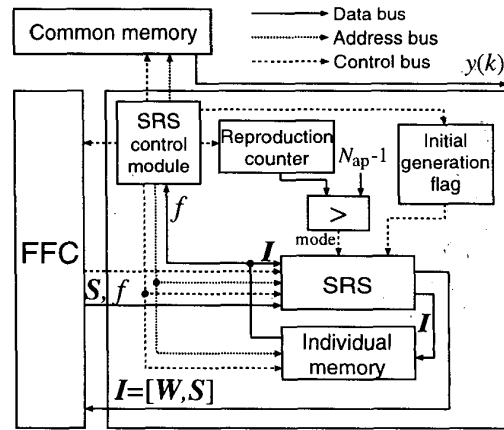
Common memory

Data bus
Address bus
Control bus

$y(k)$

FFC

SRS control module

Reproduction counter

$N_{\mathrm{ap}}$-1

Initial generation flag

>

mode

$f$

$\boldsymbol{I}$

$\boldsymbol{S}, f$

SRS

$\boldsymbol{I}$

Individual memory

$\boldsymbol{I}=[\boldsymbol{W}, \boldsymbol{S}]$